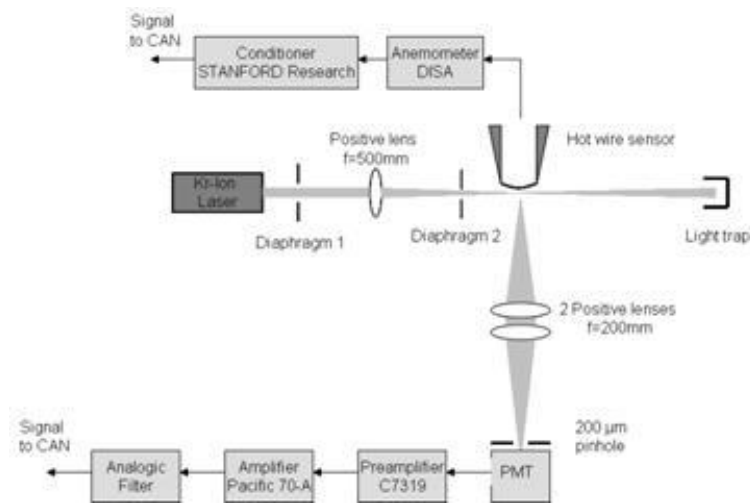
Signal to CAN

Conditioner STANFORD Research

Anemometer DISA

Positive lens f=500mm

Hot wire sensor

Kr-Ion Laser

Diaphragm 1

Diaphragm 2

Light trap

2 Positive lenses f=200mm

200 µm pinhole

Signal to CAN

Analogic Filter

Amplifier Pacific 70-A

Preamplifier C7319

PMT